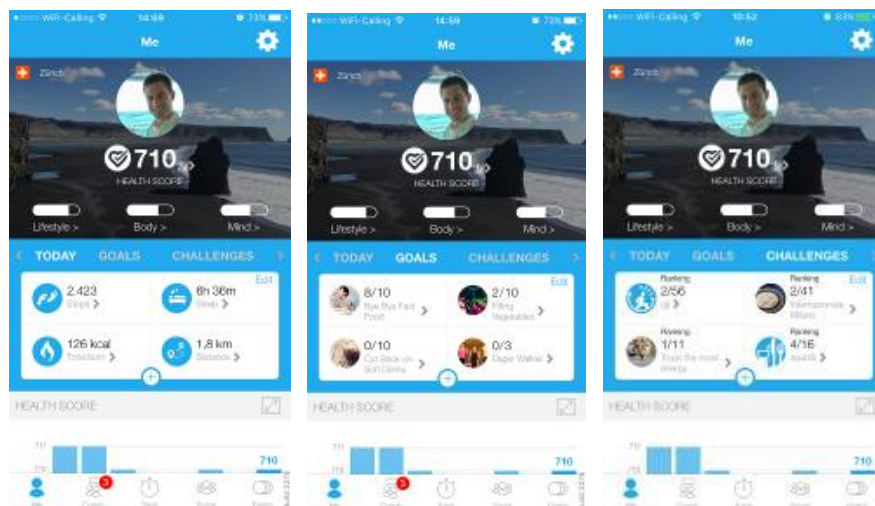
●○○○○ WiFi-Calling 14:58 73%

Me

Zürich

710

HEALTH SCORE

Lifestyle > Body > Mind >

TODAY GOALS CHALLENGES

Edit

2.423 Steps >

8h 36m Sleep >

126 kcal Total burn >

1,8 km Distance >

HEALTH SCORE

710

710

Me Coach 3 Track Social Device

●○○○○ WiFi-Calling 14:59 73%

Me

Zürich

710

HEALTH SCORE

Lifestyle > Body > Mind >

TODAY GOALS CHALLENGES

Edit

8/10 Bye Bye Fast Food >

2/10 Filling Vegetables >

0/10 Cut Back on Soft Drinks >

0/3 Eager Walker >

HEALTH SCORE

710

710

Me Coach 3 Track Social Device

●○○○○ WiFi-Calling 10:52 84%

Me

Zürich

710

HEALTH SCORE

Lifestyle > Body > Mind >

TODAY GOALS CHALLENGES

Edit

Ranking 2/56 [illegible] >

Ranking 2/41 Internazionale Milano >

Ranking 1/11 Track the most energy >

Ranking 4/16 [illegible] >

HEALTH SCORE

710

710

Me Coach Track Social Device